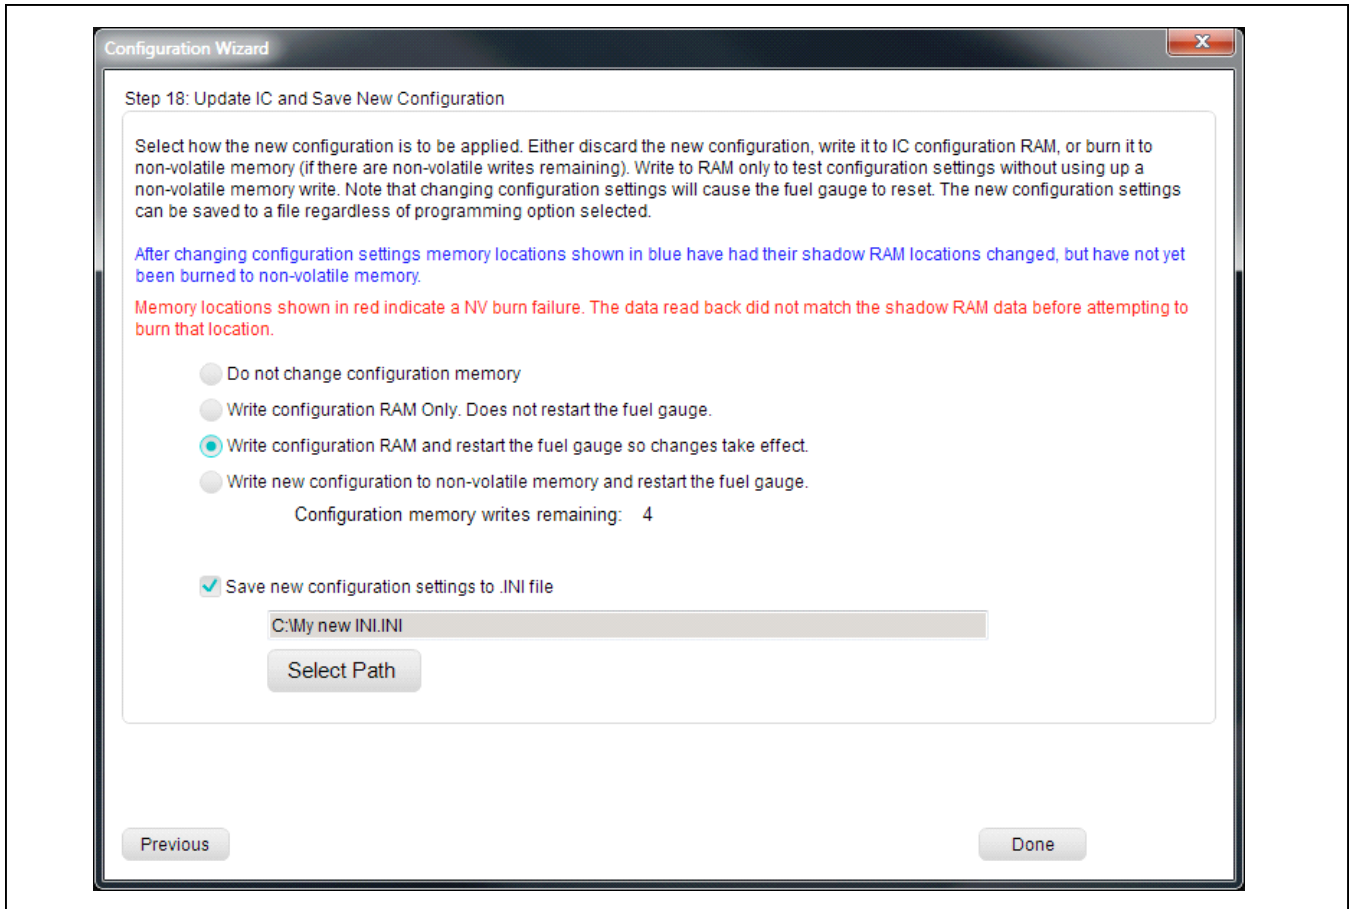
Configuration Wizard

x

Step 18: Update IC and Save New Configuration

Select how the new configuration is to be applied. Either discard the new configuration, write it to IC configuration RAM, or burn it to non-volatile memory (if there are non-volatile writes remaining). Write to RAM only to test configuration settings without using up a non-volatile memory write. Note that changing configuration settings will cause the fuel gauge to reset. The new configuration settings can be saved to a file regardless of programming option selected.

After changing configuration settings memory locations shown in blue have had their shadow RAM locations changed, but have not yet been burned to non-volatile memory.

Memory locations shown in red indicate a NV burn failure. The data read back did not match the shadow RAM data before attempting to burn that location.

Do not change configuration memory

Write configuration RAM Only. Does not restart the fuel gauge.

Write configuration RAM and restart the fuel gauge so changes take effect.

Write new configuration to non-volatile memory and restart the fuel gauge.

Configuration memory writes remaining: 4

Save new configuration settings to .INI file

C:\My new INI.INI

Select Path

Previous

Done